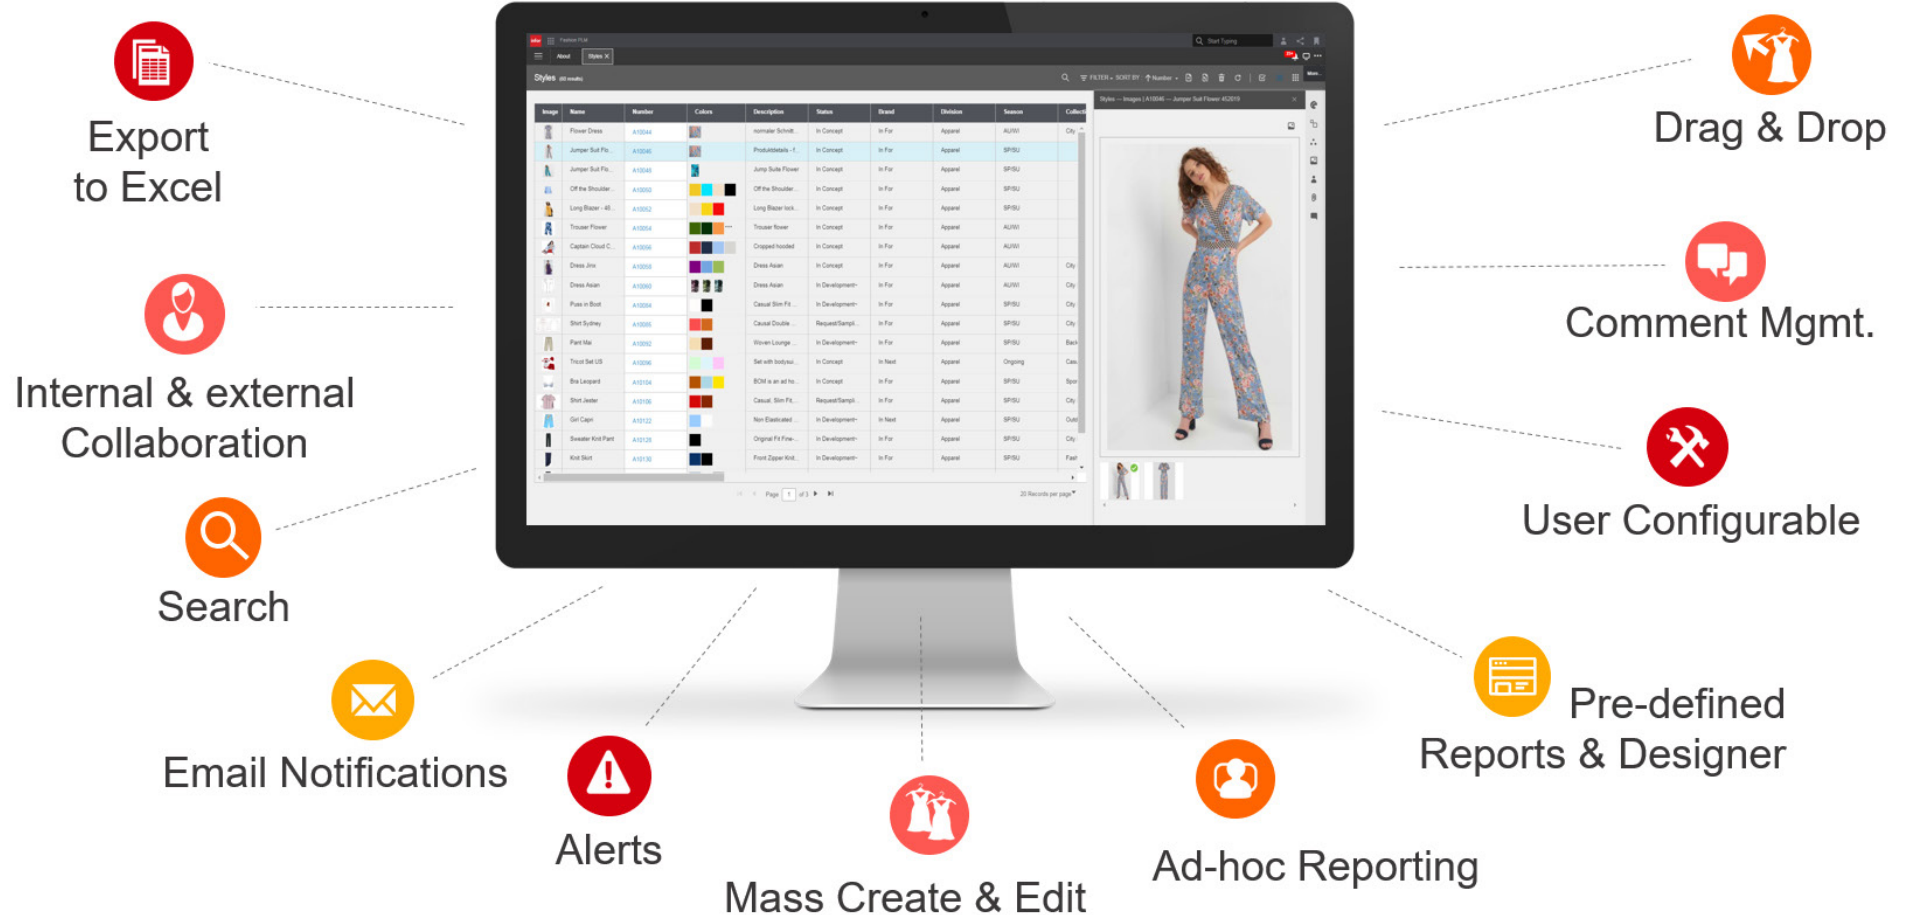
Export to Excel

Internal & external Collaboration

Search

Email Notifications

Alerts

Mass Create & Edit

Ad-hoc Reporting

Pre-defined Reports & Designer

User Configurable

Comment Mgmt.

Drag & Drop